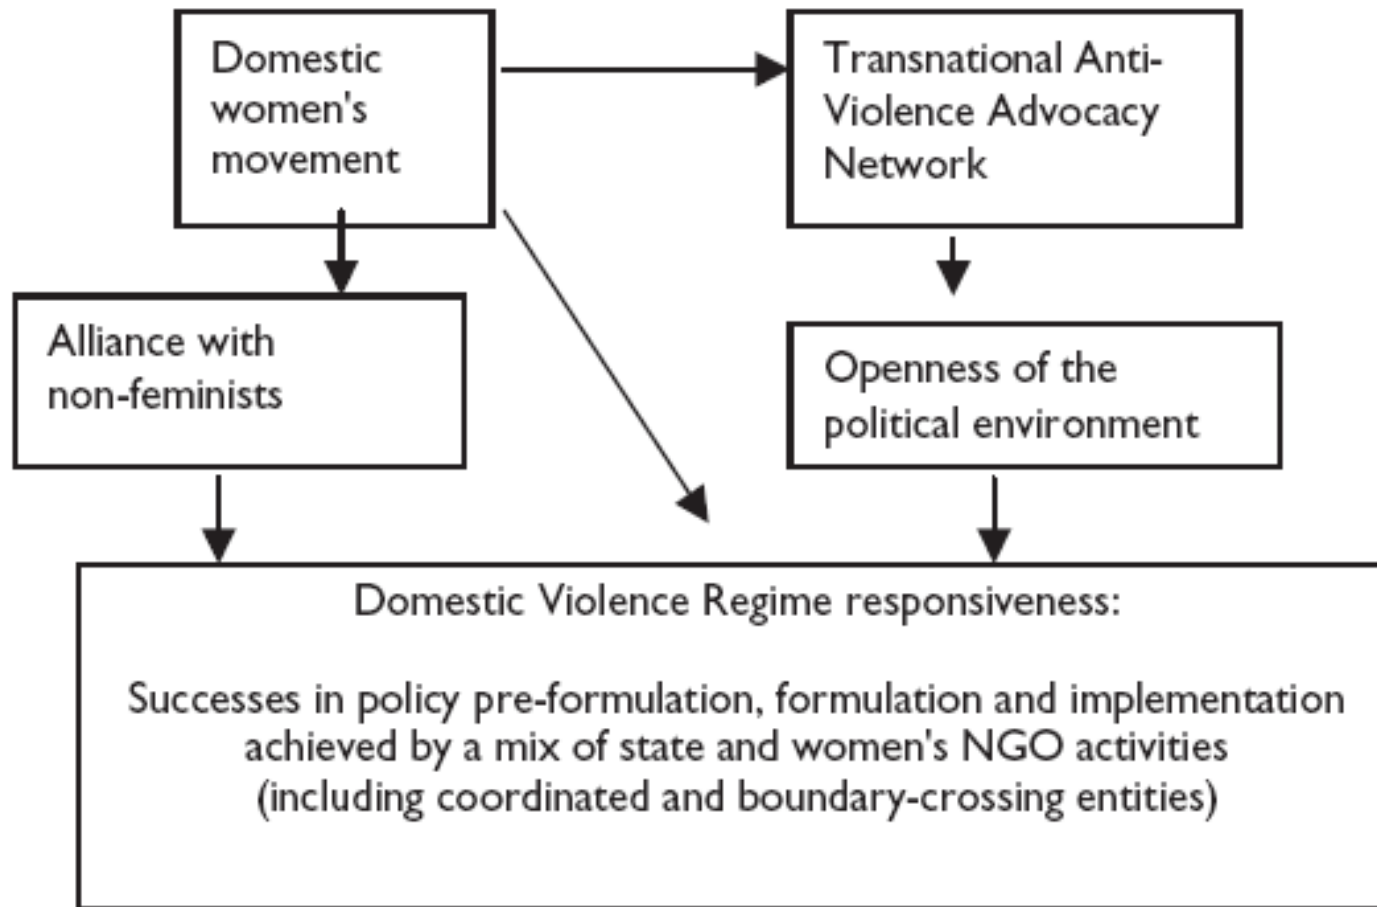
Domestic women's movement

Transnational Anti-Violence Advocacy Network

Alliance with non-feminists

Openness of the political environment

Domestic Violence Regime responsiveness:

Successes in policy pre-formulation, formulation and implementation achieved by a mix of state and women's NGO activities (including coordinated and boundary-crossing entities)